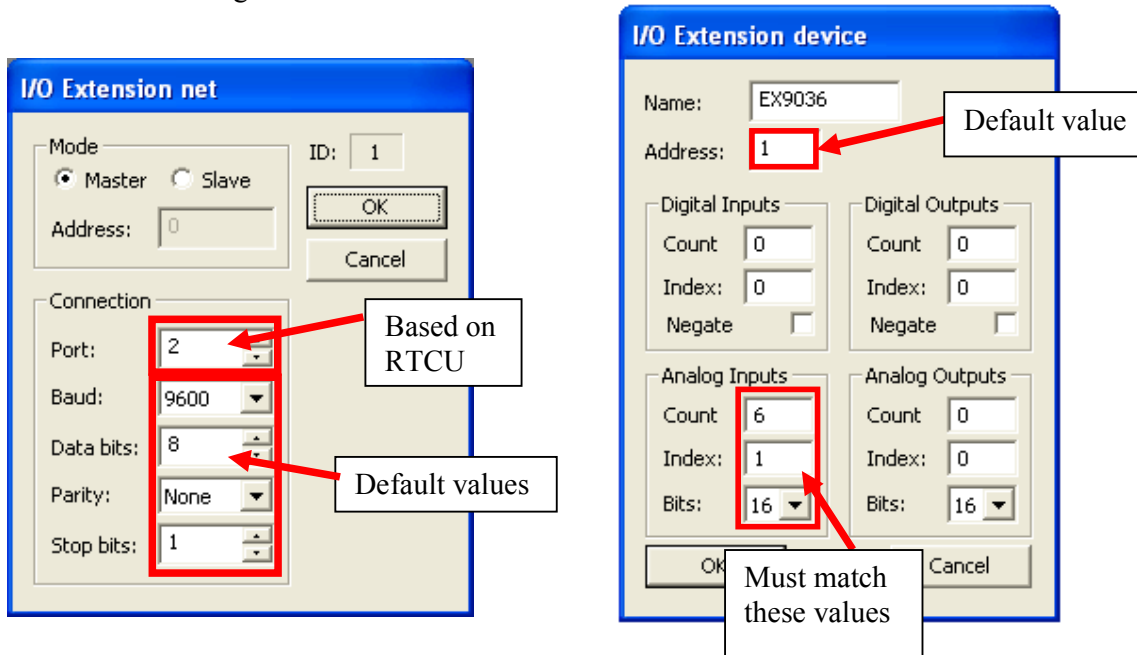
I/O Extension net

Mode
Master
Slave
Address: 0

ID: 1
OK
Cancel

Connection
Port: 2
Baud: 9600
Data bits: 8
Parity: None
Stop bits: 1

Based on RTCU

Default values

I/O Extension device

Name: EX9036
Address: 1

Default value

Digital Inputs
Count 0
Index: 0
Negate

Digital Outputs
Count 0
Index: 0
Negate

Analog Inputs
Count 6
Index: 1
Bits: 16

Analog Outputs
Count 0
Index: 0
Bits: 16

OK
Cancel

Must match these values